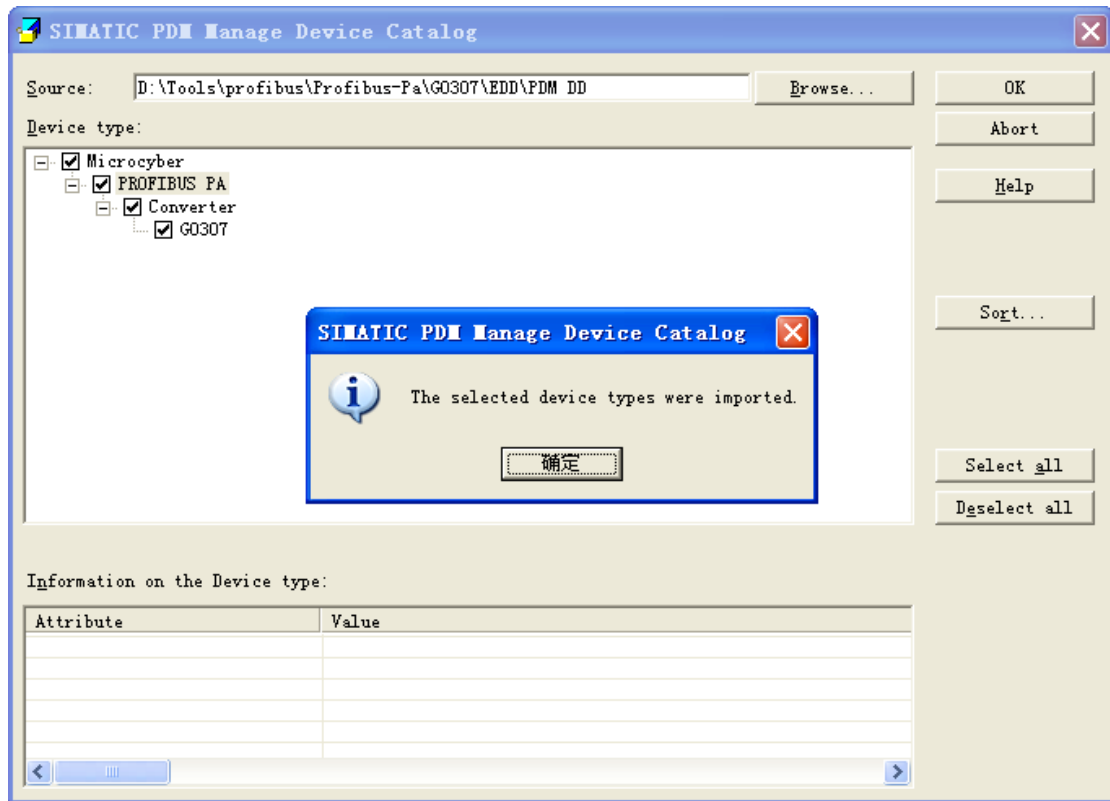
SIMATIC PDM Manage Device Catalog

Source: D:\Tools\profibus\Profibus-Pa\G0307\EDD\PDM DD

Browse...

OK

Abort

Help

Sort...

Select all

Deselect all

Device type:

Microcyber
PROFIBUS PA
Converter
G0307

SIMATIC PDM Manage Device Catalog

The selected device types were imported.

确定

Information on the Device type:

| Attribute | Value |
|---|---|
| | |
| | |
| | |
| | |
| | |